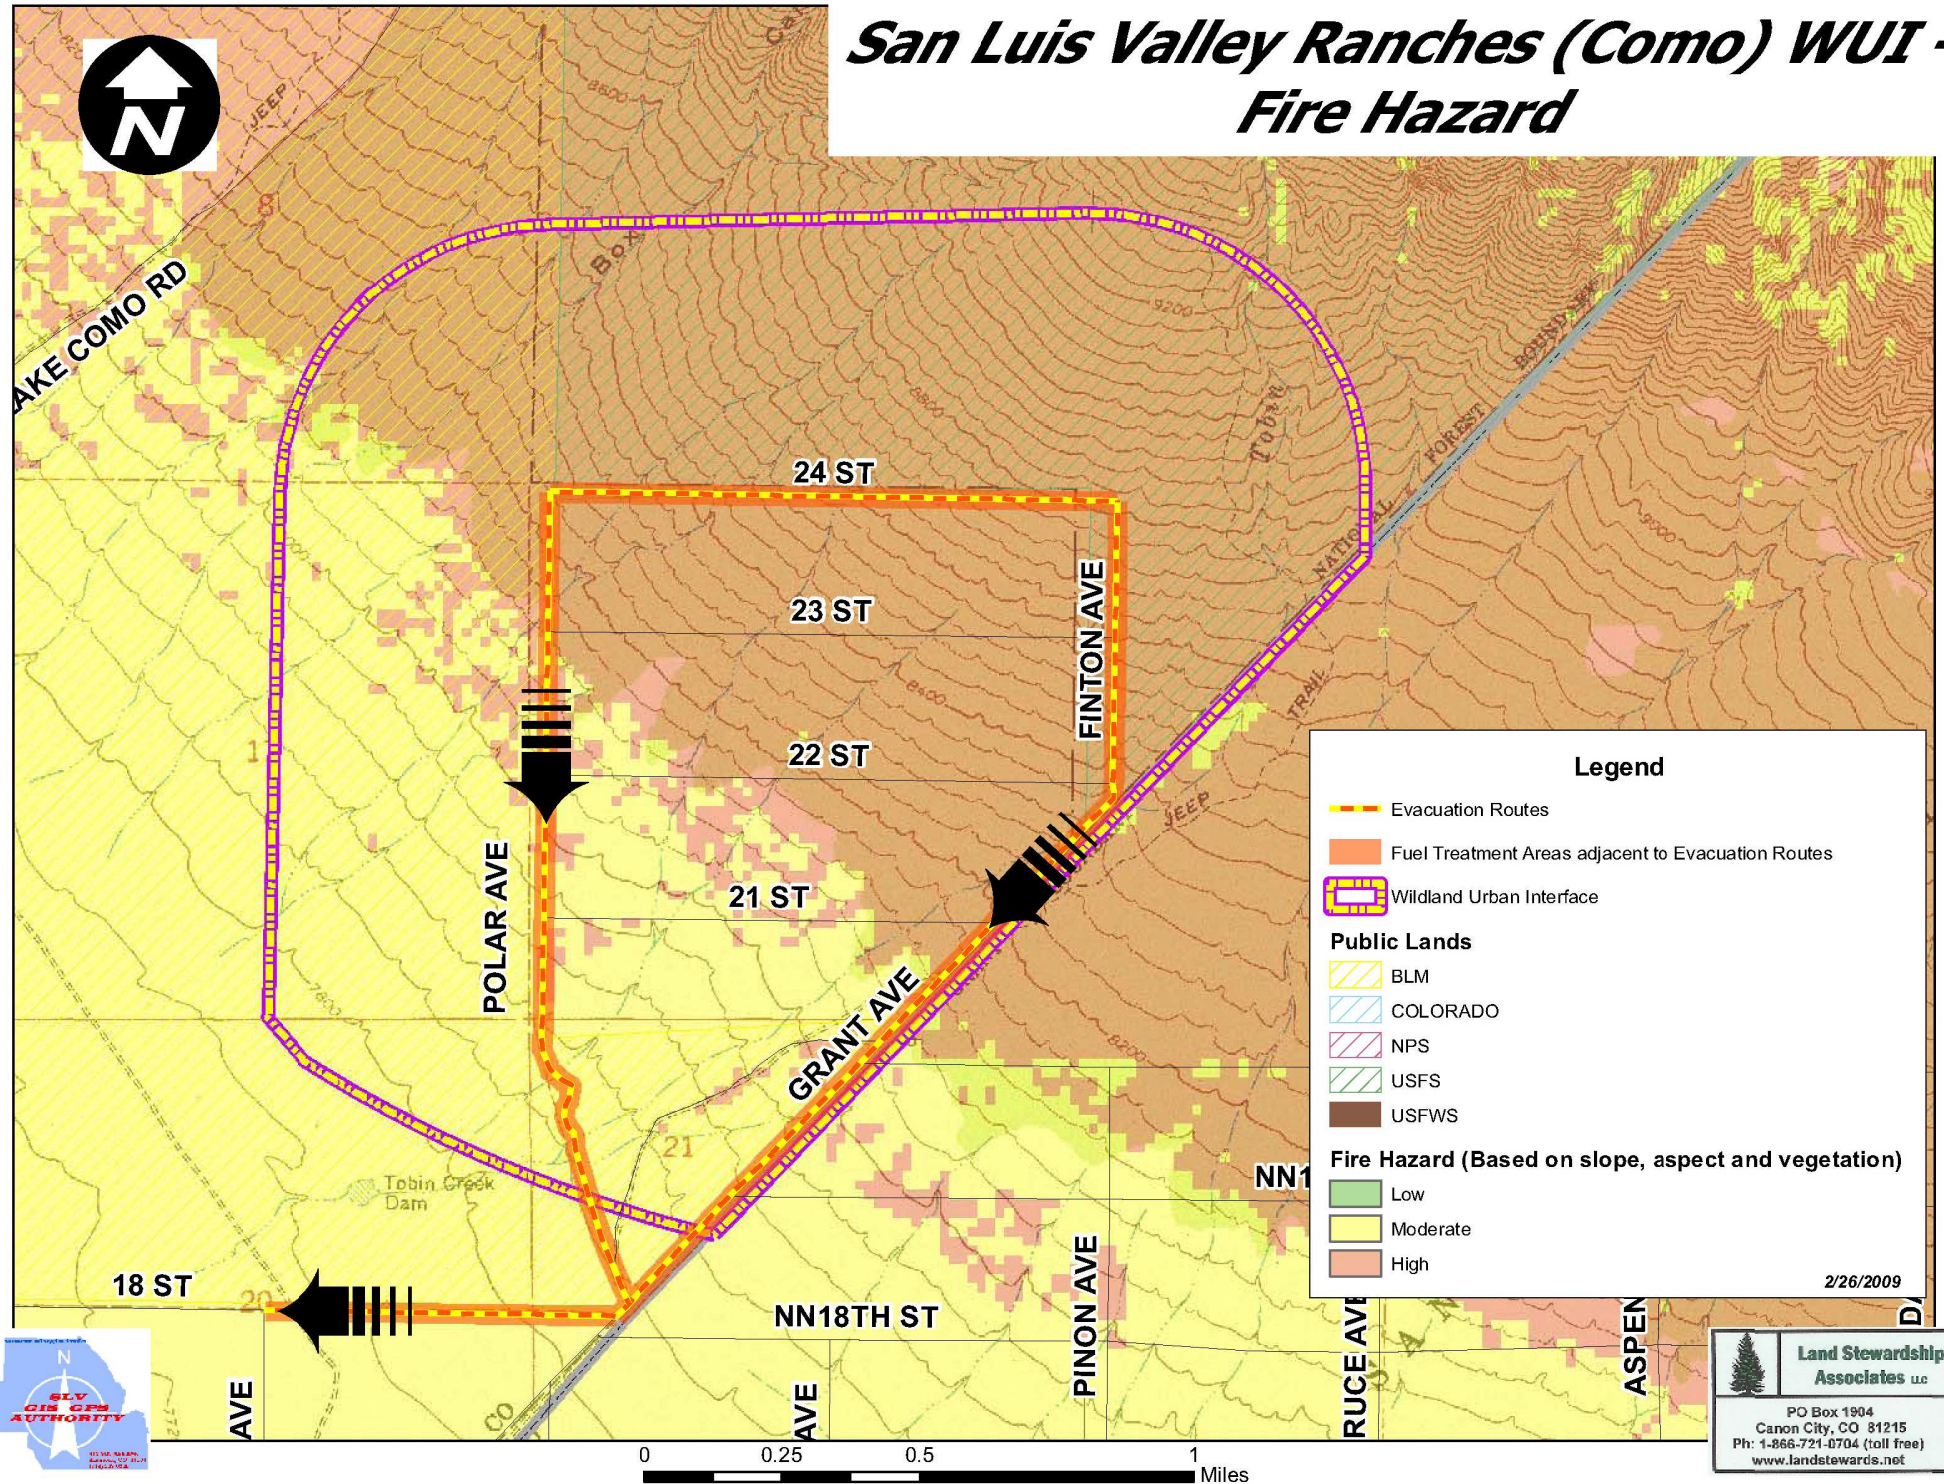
San Luis Valley Ranches (Como) WUI - Fire Hazard

N

LAKE COMO RD

JEEP

Box

9200

8800

Tobin

NATIONAL FOREST BOUNDARY

24 ST

23 ST

22 ST

21 ST

FINTON AVE

POLAR AVE

GRANT AVE

JEEP

TRAIL

9000

8400

8200

7800

21

Tobin Creek Dam

18 ST

20

NN18TH ST

NN1

PINON AVE

AVE

AVE

RUCE AVE

ASPEN

D

CO

Legend

Evacuation Routes

Fuel Treatment Areas adjacent to Evacuation Routes

Wildland Urban Interface

Public Lands

BLM

COLORADO

NPS

USFS

USFWS

Fire Hazard (Based on slope, aspect and vegetation)

Low

Moderate

High

2/26/2009

SLV GIS GPS AUTHORITY

0 0.25 0.5 1 Miles

Land Stewardship Associates LLC
PO Box 1904
Canon City, CO 81215
Ph: 1-866-721-0704 (toll free)
www.landstewards.net